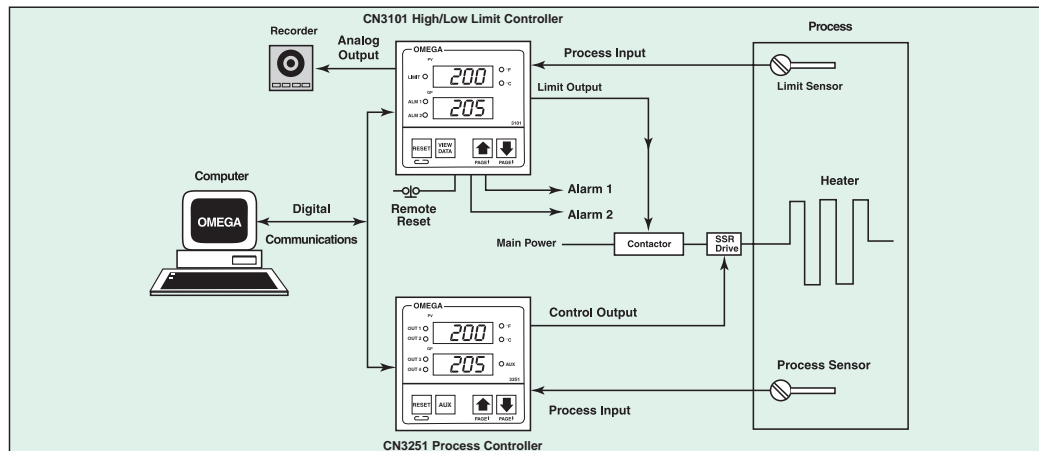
CN3101 High/Low Limit Controller

Process

Recorder

Analog Output

OMEGA

PV

LIMIT

200

°F

°C

SP

ALM 1

ALM 2

205

3101

RESET

VIEW DATA

PAGE

PAGE

Process Input

Limit Sensor

Limit Output

Computer

OMEGA

Digital

Communications

Remote Reset

Alarm 1

Alarm 2

Heater

Main Power

Contactor

SSR Drive

OMEGA

PV

OUT 1

OUT 2

200

°F

°C

SP

OUT 3

OUT 4

205

AUX

3251

RESET

AUX

PAGE

PAGE

Control Output

Process Sensor

Process Input

CN3251 Process Controller